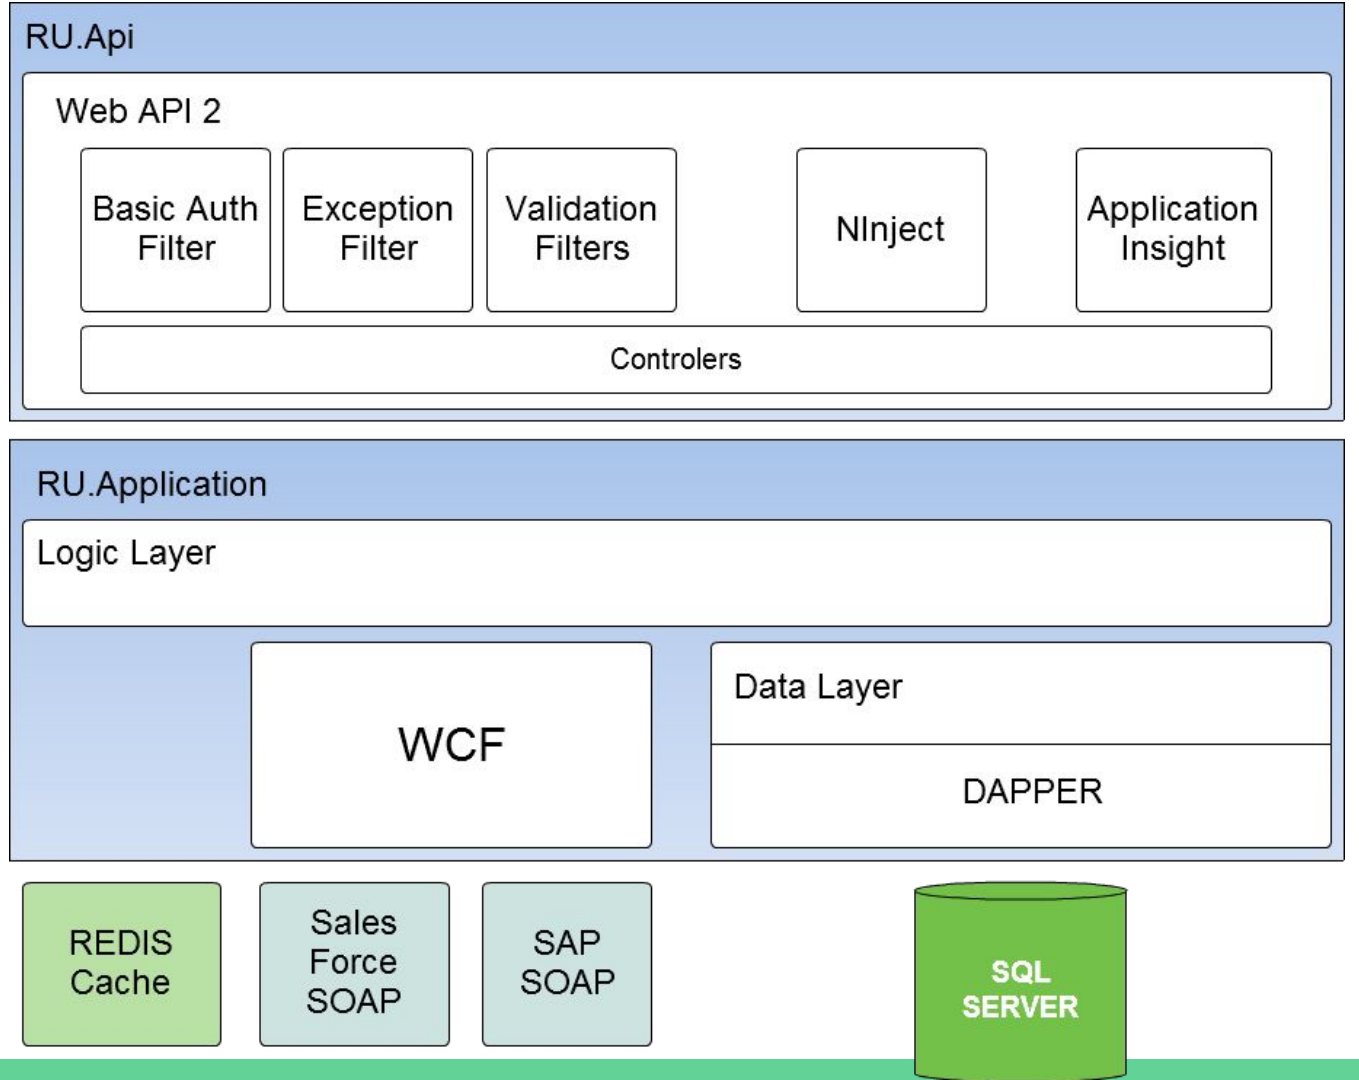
RU.Api

Web API 2

Basic Auth Filter

Exception Filter

Validation Filters

NInject

Application Insight

Controlers

RU.Application

Logic Layer

WCF

Data Layer

DAPPER

REDIS Cache

Sales Force SOAP

SAP SOAP

SQL SERVER